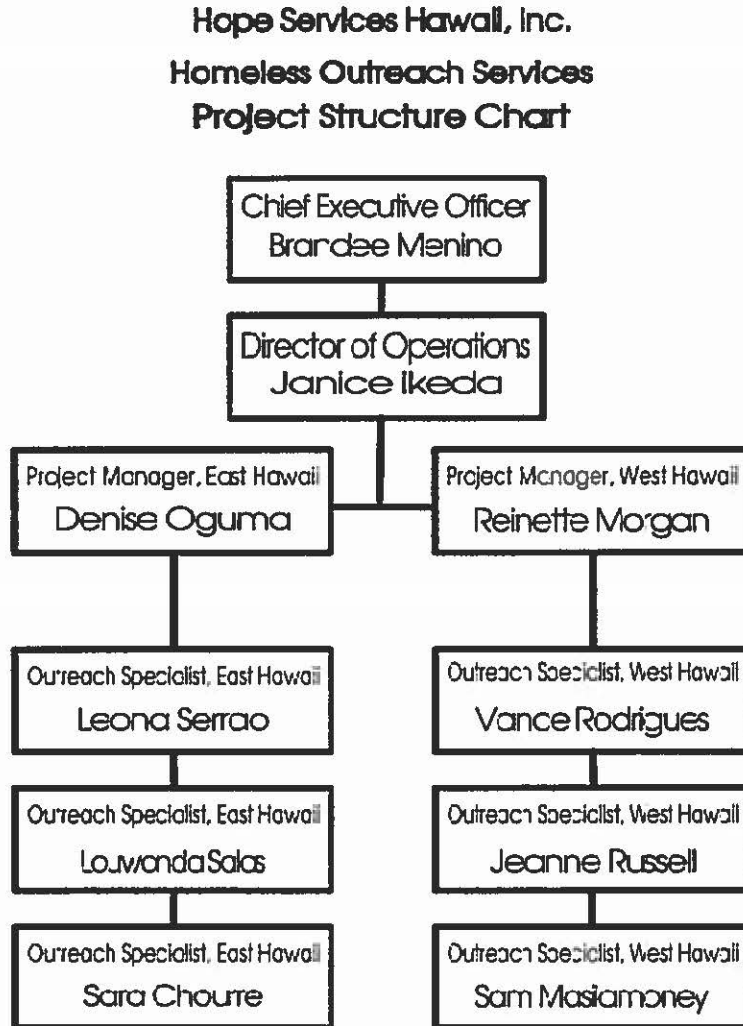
Hope Services Hawaii, Inc.

Homeless Outreach Services
Project Structure Chart

Chief Executive Officer
Brandee Menino

Director of Operations
Janice Ikeda

Project Manager, East Hawaii
Denise Oguma

Project Manager, West Hawaii
Reinette Morgan

Outreach Specialist, East Hawaii
Leona Serrao

Outreach Specialist, East Hawaii
Louwanda Salas

Outreach Specialist, East Hawaii
Sara Chourre

Outreach Specialist, West Hawaii
Vance Rodrigues

Outreach Specialist, West Hawaii
Jeanne Russell

Outreach Specialist, West Hawaii
Sam Masiamoney